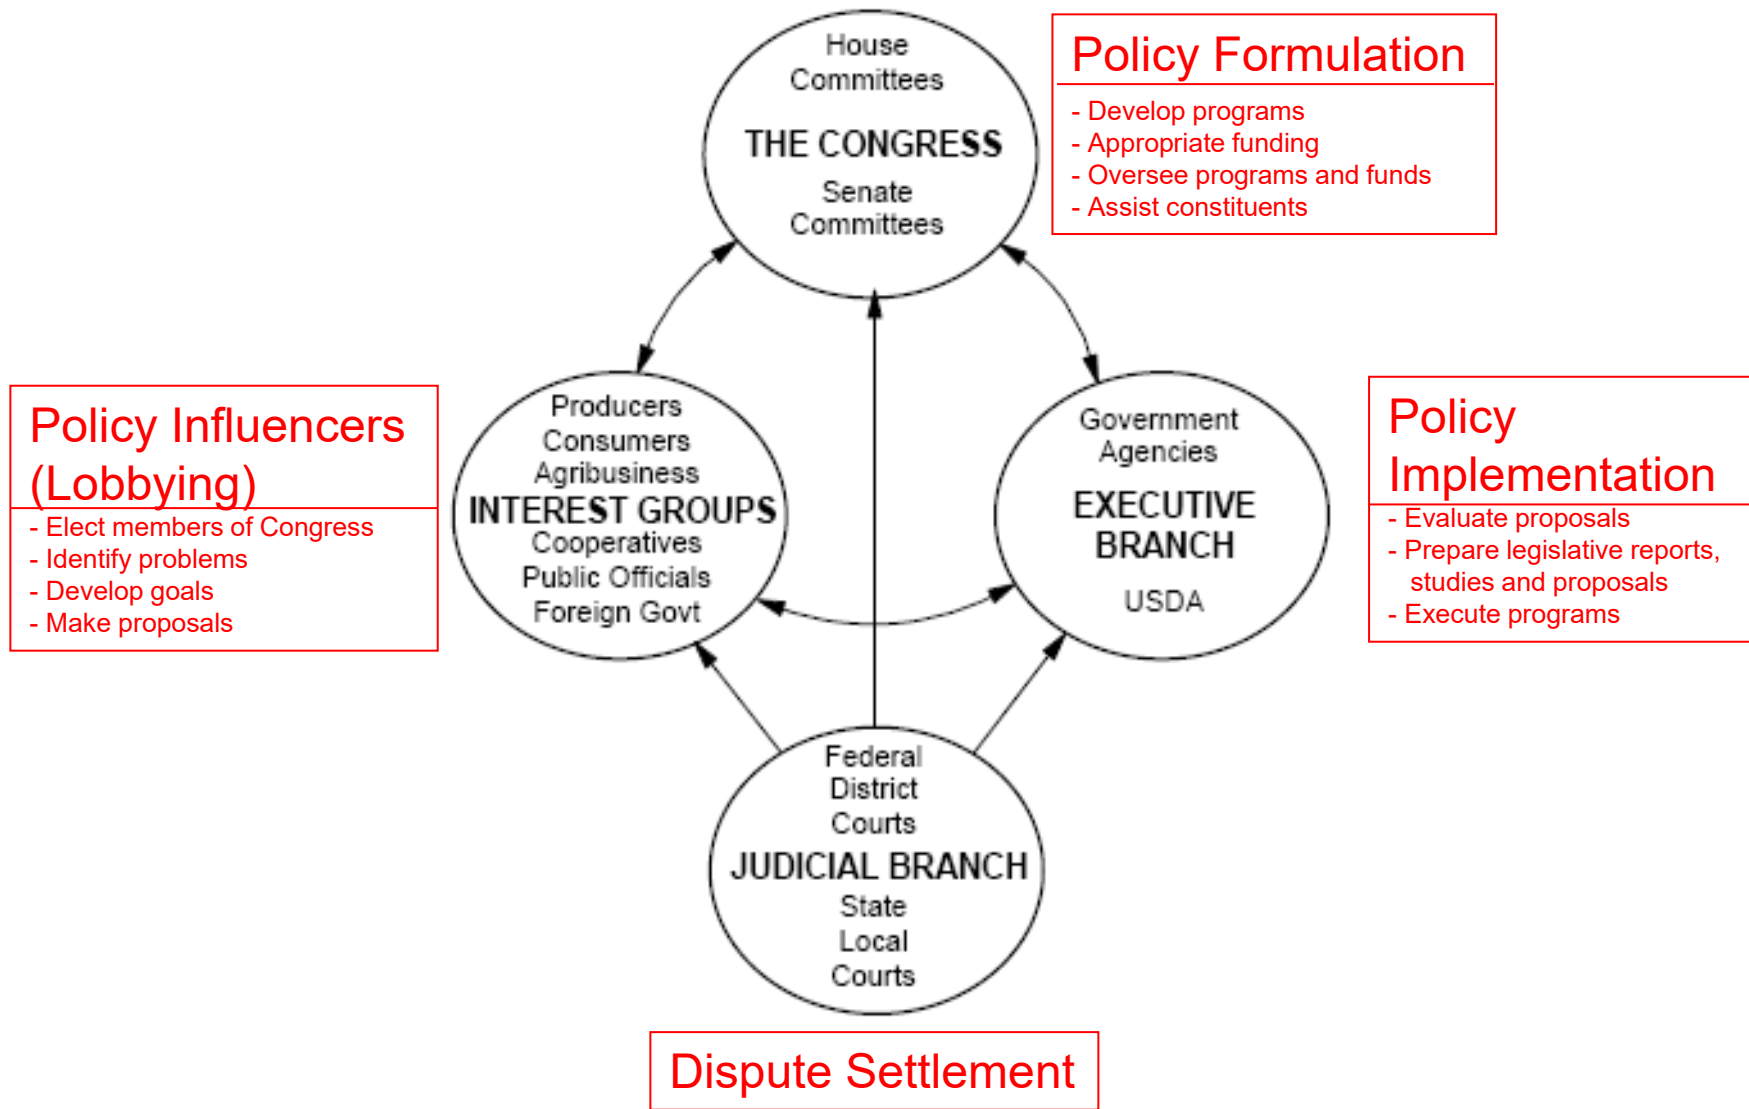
House Committees

THE CONGRESS

Senate Committees

Policy Formulation

- Develop programs
- Appropriate funding
- Oversee programs and funds
- Assist constituents

Policy Influencers (Lobbying)

- Elect members of Congress
- Identify problems
- Develop goals
- Make proposals

Producers
Consumers
Agribusiness
INTEREST GROUPS
Cooperatives
Public Officials
Foreign Govt

Government Agencies

EXECUTIVE BRANCH

USDA

Policy Implementation

- Evaluate proposals
- Prepare legislative reports, studies and proposals
- Execute programs

Federal District Courts

JUDICIAL BRANCH

State Local Courts

Dispute Settlement